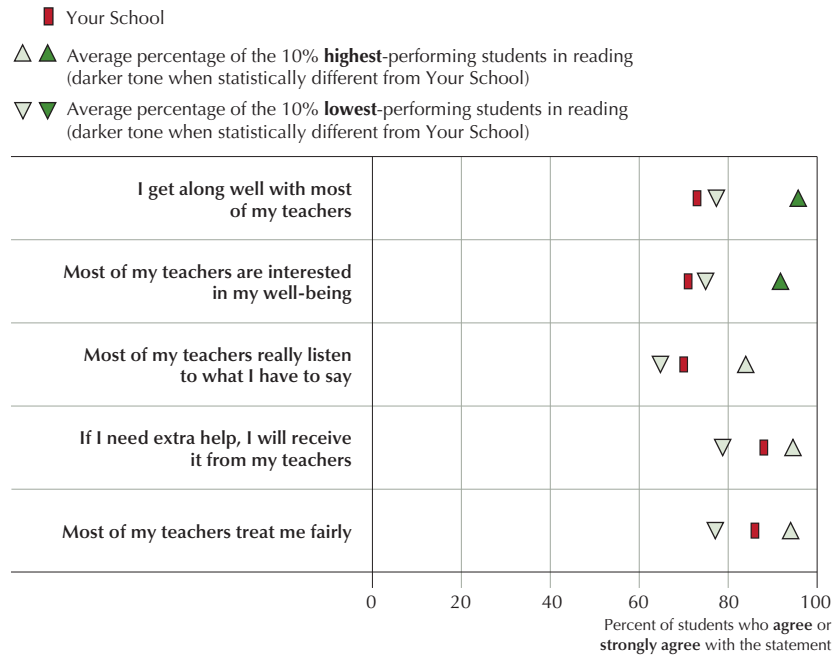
Your School

Average percentage of the 10% **highest**-performing students in reading (darker tone when statistically different from Your School)

Average percentage of the 10% **lowest**-performing students in reading (darker tone when statistically different from Your School)

**I get along well with most of my teachers**

**Most of my teachers are interested in my well-being**

**Most of my teachers really listen to what I have to say**

**If I need extra help, I will receive it from my teachers**

**Most of my teachers treat me fairly**

0 20 40 60 80 100

Percent of students who **agree** or **strongly agree** with the statement